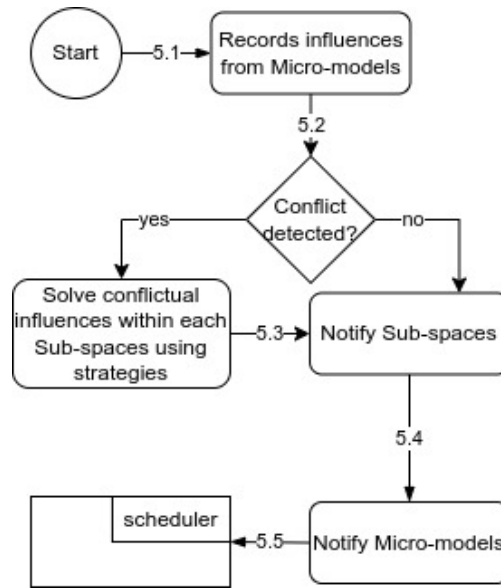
Start

5.1

Records influences from Micro-models

5.2

Conflict detected?

yes

no

Solve conflictual influences within each Sub-spaces using strategies

5.3

Notify Sub-spaces

5.4

scheduler

5.5

Notify Micro-models